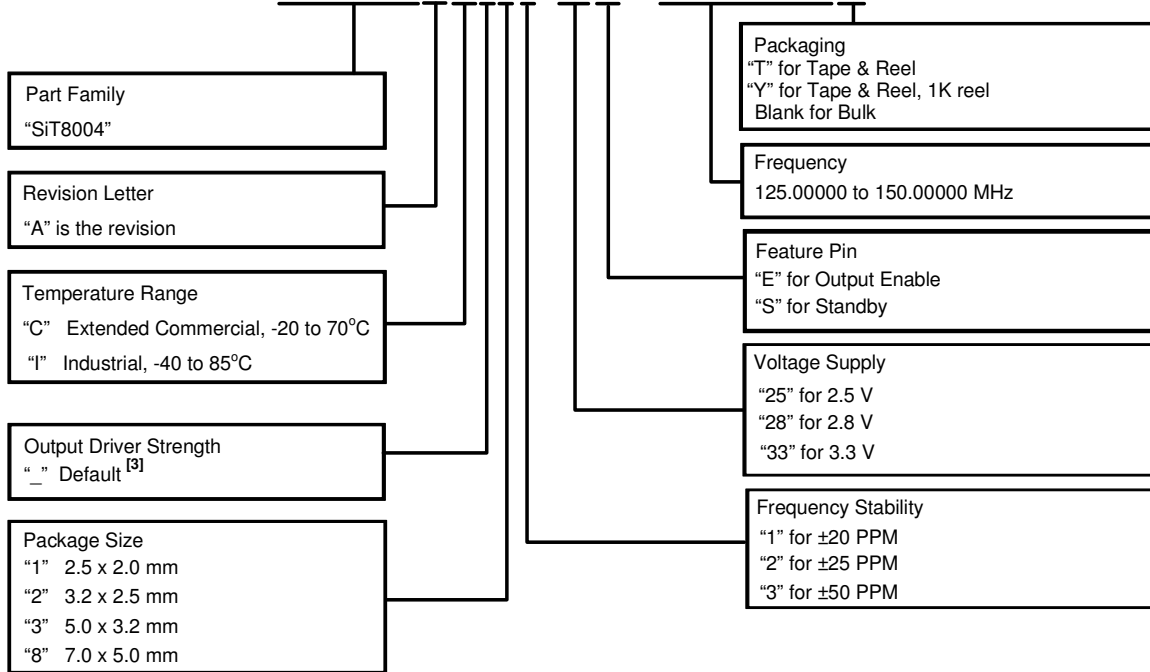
Part Family
"SiT8004"

Revision Letter
"A" is the revision

Temperature Range
"C" Extended Commercial, -20 to 70$^{o}$C
"I" Industrial, -40 to 85$^{o}$C

Output Driver Strength
"_" Default $^{[3]}$

Package Size
"1" 2.5 x 2.0 mm
"2" 3.2 x 2.5 mm
"3" 5.0 x 3.2 mm
"8" 7.0 x 5.0 mm

Packaging
"T" for Tape & Reel
"Y" for Tape & Reel, 1K reel
Blank for Bulk

Frequency
125.00000 to 150.00000 MHz

Feature Pin
"E" for Output Enable
"S" for Standby

Voltage Supply
"25" for 2.5 V
"28" for 2.8 V
"33" for 3.3 V

Frequency Stability
"1" for ±20 PPM
"2" for ±25 PPM
"3" for ±50 PPM